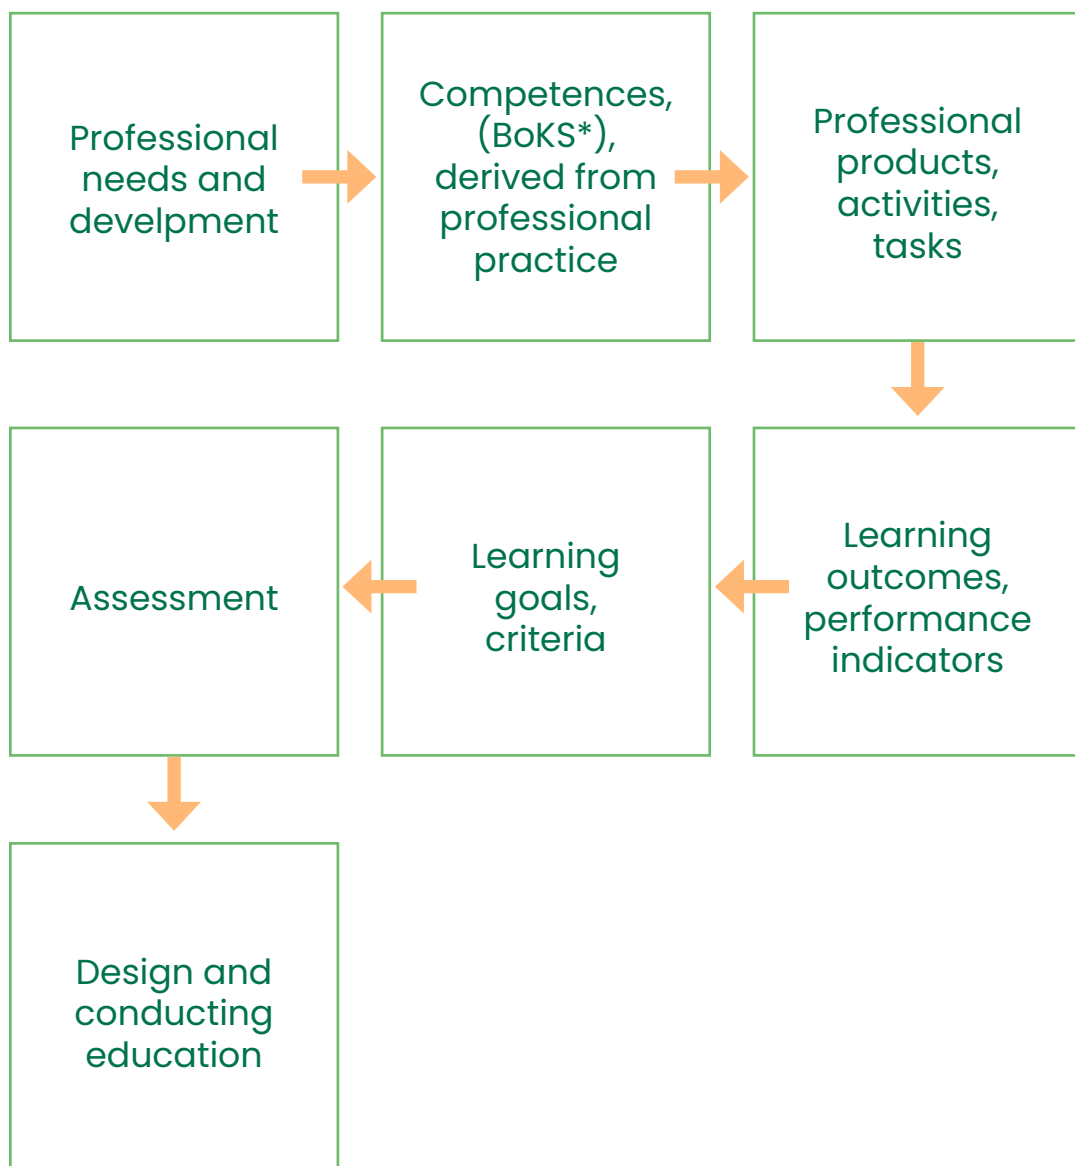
Professional needs and develpment

Competences, (BoKS*), derived from professional practice

Professional products, activities, tasks

Learning outcomes, performance indicators

Learning goals, criteria

Assessment

Design and conducting education